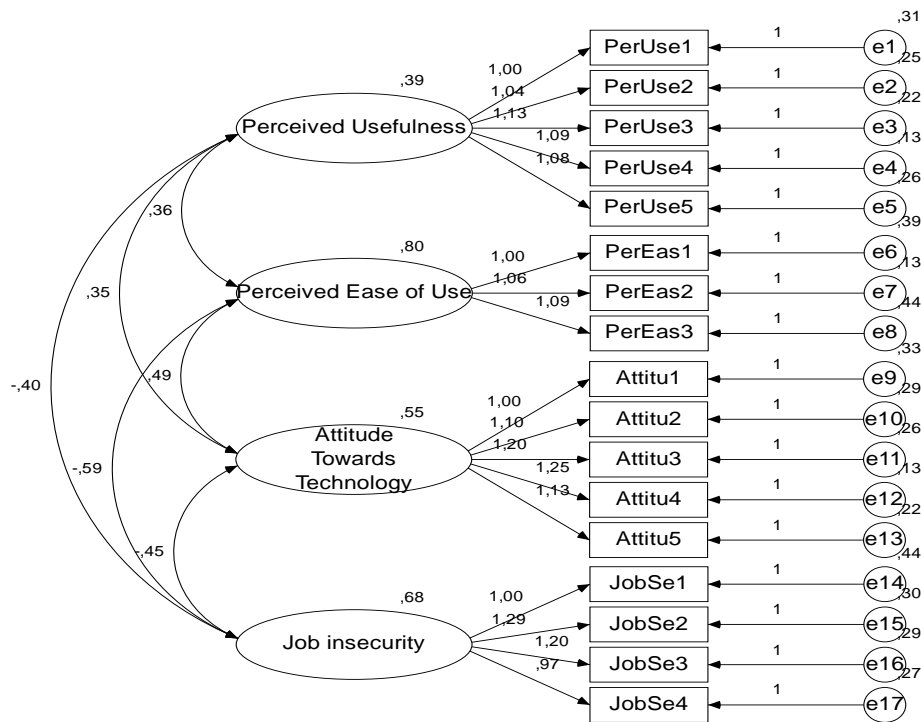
,39
Perceived Usefulness
1,00
1,04
1,13
1,09
1,08
PerUse1
PerUse2
PerUse3
PerUse4
PerUse5
1
1
1
1
1
e1
e2
e3
e4
e5
,31
,25
,22
,13
,26
,36
,80
Perceived Ease of Use
1,00
1,06
1,09
PerEas1
PerEas2
PerEas3
1
1
1
e6
e7
e8
,39
,13
,44
,35
,49
-,40
,55
Attitude Towards Technology
1,00
1,10
1,20
1,25
1,13
Attitu1
Attitu2
Attitu3
Attitu4
Attitu5
1
1
1
1
1
e9
e10
e11
e12
e13
,33
,29
,26
,13
,22
-,59
-,45
,68
Job insecurity
1,00
1,29
1,20
,97
JobSe1
JobSe2
JobSe3
JobSe4
1
1
1
1
e14
e15
e16
e17
,44
,30
,29
,27